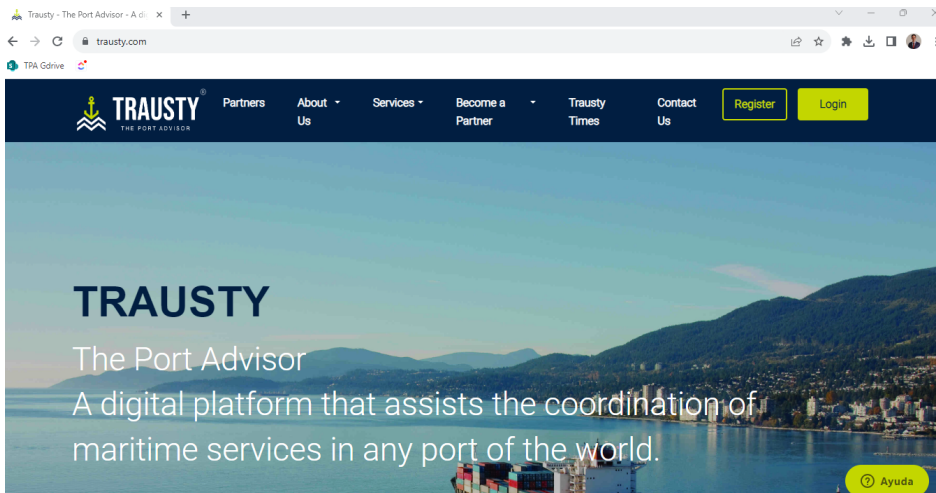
Trausty - The Port Advisor - A di ×

trausty.com

TPA Gdrive

TRAUSTY®
THE PORT ADVISOR

Partners

About Us

Services

Become a Partner

Trausty Times

Contact Us

Register

Login

TRAUSTY

The Port Advisor
A digital platform that assists the coordination of maritime services in any port of the world.

Ayuda